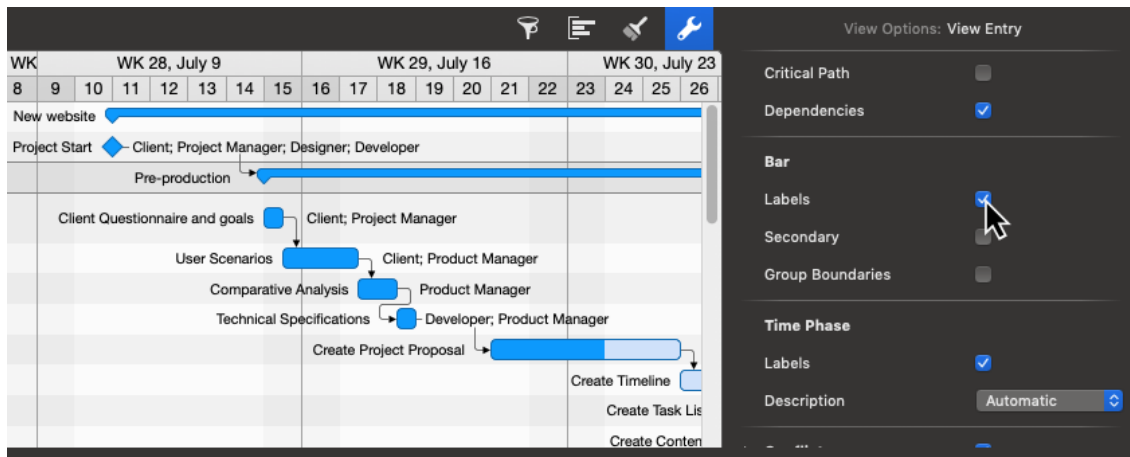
View Options: View Entry

| WK | WK 28, July 9 | | | | | | | WK 29, July 16 | | | | | | | WK 30, July 23 | | | |
|---|---|---|---|---|---|---|---|---|---|---|---|---|---|---|---|---|---|---|
| 8 | 9 | 10 | 11 | 12 | 13 | 14 | 15 | 16 | 17 | 18 | 19 | 20 | 21 | 22 | 23 | 24 | 25 | 26 |

New website

Project Start Client; Project Manager; Designer; Developer

Pre-production

Client Questionnaire and goals Client; Project Manager

User Scenarios Client; Product Manager

Comparative Analysis Product Manager

Technical Specifications Developer; Product Manager

Create Project Proposal

Create Timeline

Create Task Lis

Create Conten

Critical Path

Dependencies

Bar

Labels

Secondary

Group Boundaries

Time Phase

Labels

Description Automatic